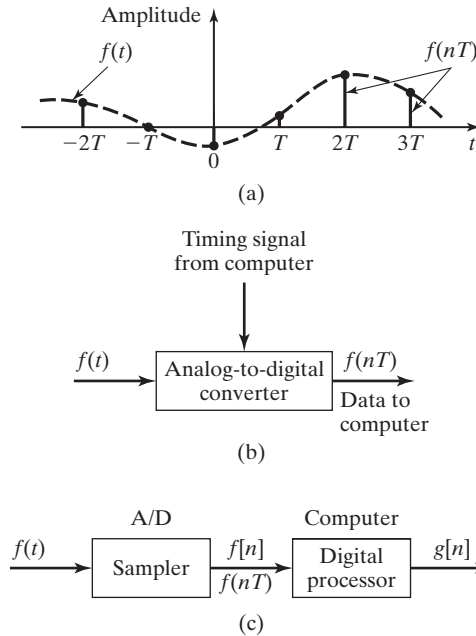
Amplitude

$f(t)$

$f(nT)$

$-2T$ $-T$ $0$ $T$ $2T$ $3T$ $t$

(a)

Timing signal from computer

$f(t)$

Analog-to-digital converter

$f(nT)$

Data to computer

(b)

A/D

Computer

$f(t)$

Sampler

$f[n]$

$f(nT)$

Digital processor

$g[n]$

(c)